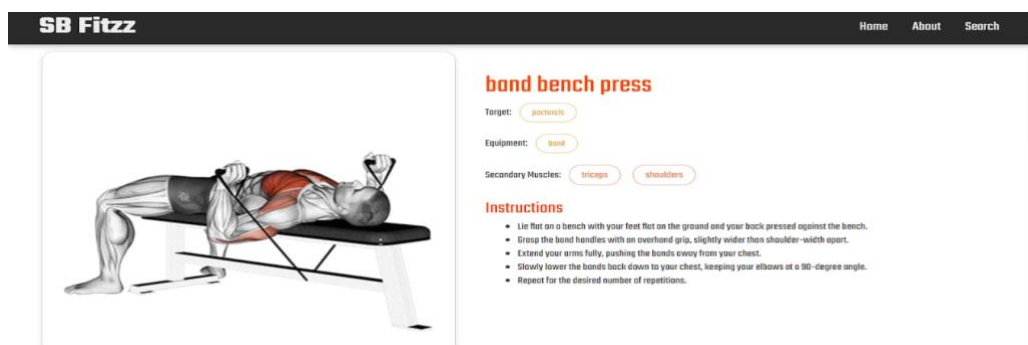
SB Fitzz

Home About Search

band bench press

Target: pectorals

Equipment: band

Secondary Muscles: triceps shoulders

Instructions

- Lie flat on a bench with your feet flat on the ground and your back pressed against the bench.
- Grasp the band handles with an overhand grip, slightly wider than shoulder-width apart.
- Extend your arms fully, pushing the bands away from your chest.
- Slowly lower the bands back down to your chest, keeping your elbows at a 90-degree angle.
- Repeat for the desired number of repetitions.